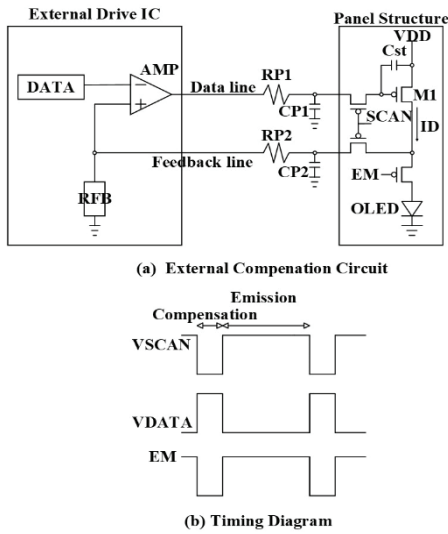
External Drive IC

Panel Structure

VDD

Cst

DATA

AMP

Data line

RP1

M1

CP1

SCAN

ID

RP2

Feedback line

CP2

EM

RFB

OLED

(a) External Compenation Circuit

Emission

Compensation

VSCAN

VDATA

EM

(b) Timing Diagram